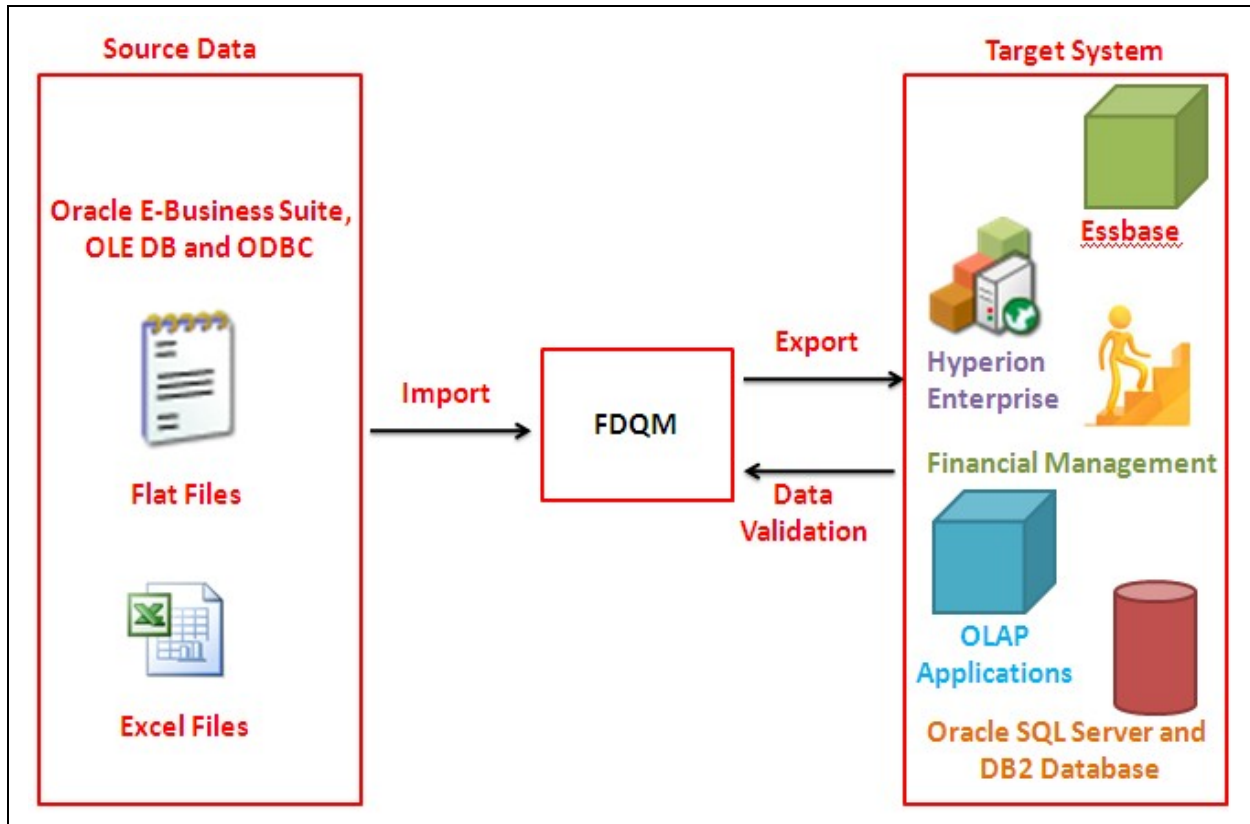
Source Data

Oracle E-Business Suite, OLE DB and ODBC

Flat Files

Excel Files

Import

FDQM

Export

Data Validation

Target System

Essbase

Hyperion Enterprise

Financial Management

OLAP Applications

Oracle SQL Server and DB2 Database